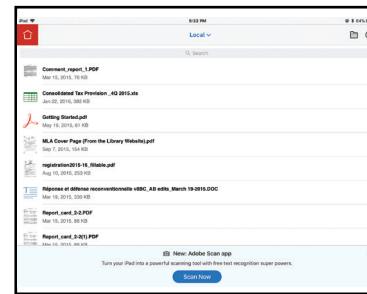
iPad
5:32 PM
64%

Local

Search

Comment_report_1.PDF
Mar 15, 2015, 76 KB

Consolidated Tax Provision _4Q 2015.xls
Jan 22, 2016, 382 KB

Getting Started.pdf
May 15, 2016, 61 KB

MLA Cover Page (From the Library Website).pdf
Sep 7, 2015, 154 KB

registration2015-16_fillable.pdf
Aug 10, 2015, 253 KB

Réponse et défense reconventionnelle vBBC_AB edits_March 19-2015.DOC
Mar 19, 2015, 330 KB

Report_card_2-2.PDF
Mar 15, 2015, 86 KB

Report_card_2-2(1).PDF
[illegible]

New: Adobe Scan app
Turn your iPad into a powerful scanning tool with free text recognition super powers.
Scan Now